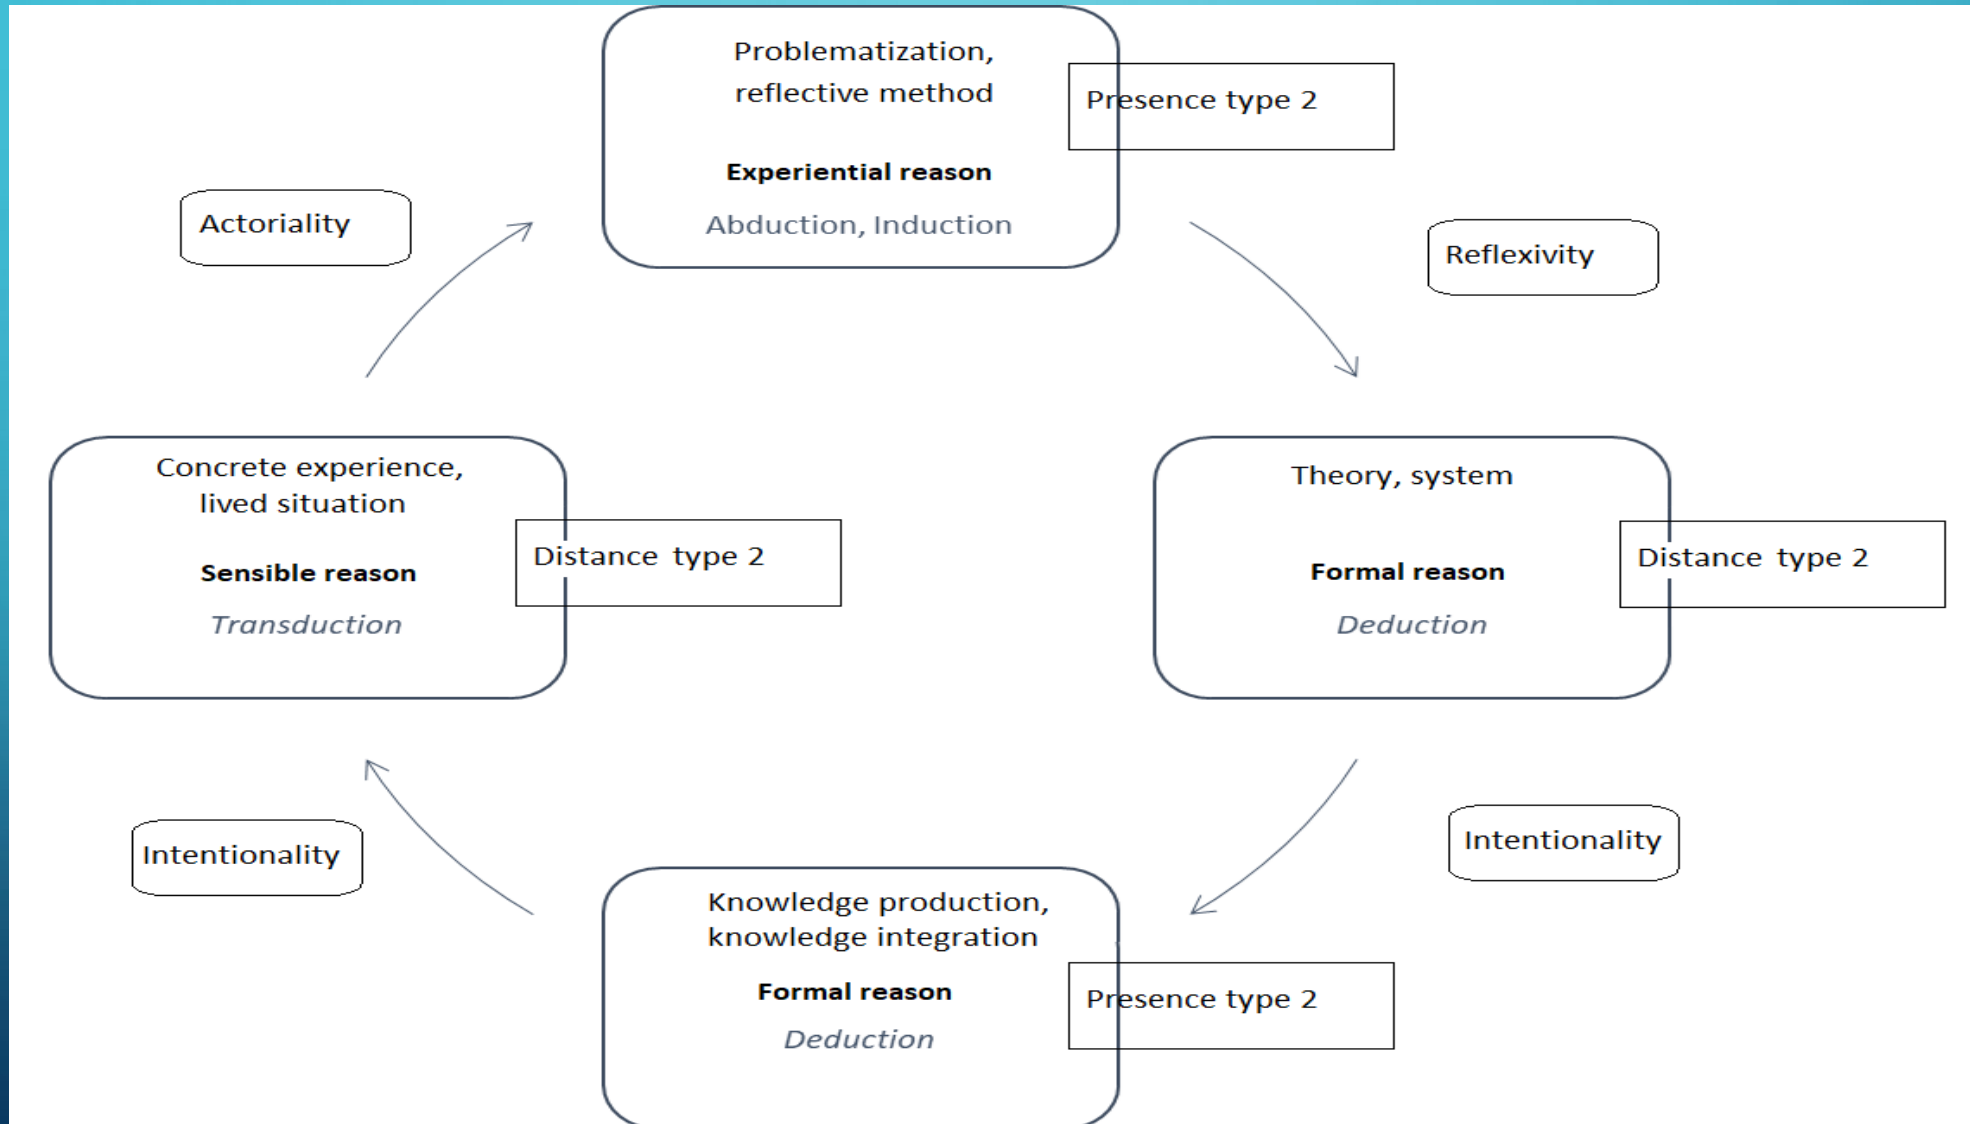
Problematization, reflective method

Experiential reason

Abduction, Induction

Presence type 2

Actoriality

Reflexivity

Concrete experience, lived situation

Sensible reason

*Transduction*

Distance type 2

Theory, system

Formal reason

*Deduction*

Distance type 2

Intentionality

Intentionality

Knowledge production, knowledge integration

Formal reason

*Deduction*

Presence type 2